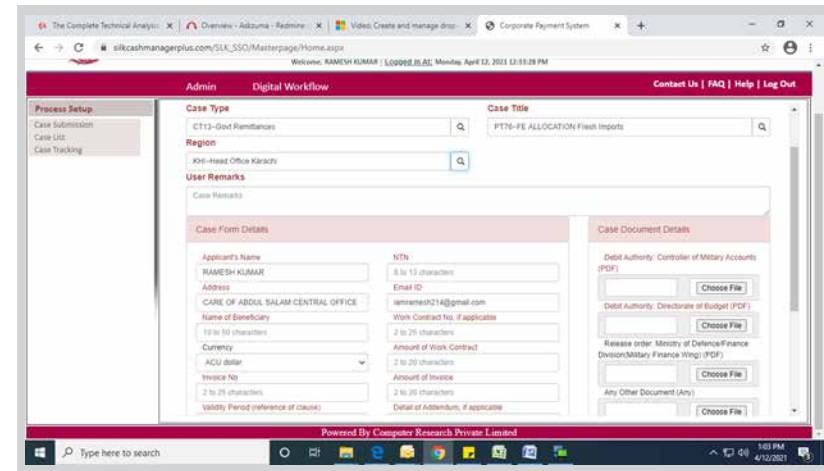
The Complete Technical Analysis | Overview - Askzuma - Redmine | Video: Create and manage drop | Corporate Payment System

silkcashmanagerplus.com/SLK_SSO/Masterpage/Home.aspx

Welcome, RAMESH KUMAR | Logged In At: Monday, April 12, 2021 12:33:28 PM

Admin Digital Workflow

Contact Us | FAQ | Help | Log Out

Process Setup
Case Submission
Case List
Case Tracking

Case Type
CT13--Govt Remittances

Case Title
PT76--FE ALLOCATION Fresh Imports

Region
KHI--Head Office Karachi

User Remarks
Case Remarks

Case Form Details

Applicant's Name
RAMESH KUMAR

NTN
8 to 13 characters

Address
CARE OF ABDUL SALAM CENTRAL OFFICE

Email ID
iamramesh214@gmail.com

Name of Beneficiary
10 to 50 characters

Work Contract No, if applicable
2 to 25 characters

Currency
ACU dollar

Amount of Work Contract
2 to 20 characters

Invoice No
2 to 25 characters

Amount of Invoice
2 to 20 characters

Validity Period (reference of clause)

Detail of Addendum, if applicable

Case Document Details

Debit Authority: Controller of Military Accounts (PDF)
Choose File

Debit Authority: Directorate of Budget (PDF)
Choose File

Release order: Ministry of Defence/Finance Division(Military Finance Wing) (PDF)
Choose File

Any Other Document (Any)
Choose File

Powered By Computer Research Private Limited

Type here to search

1:03 PM
4/12/2021